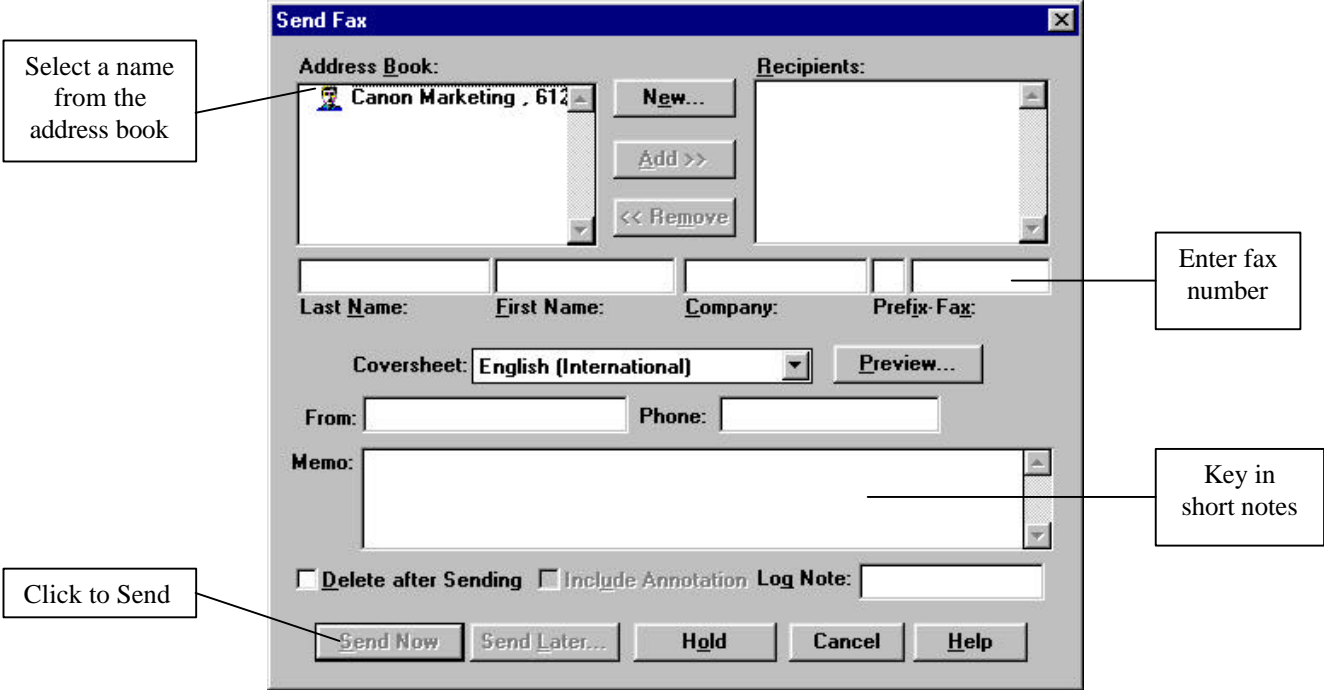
Send Fax

Select a name from the address book

Address Book:

Canon Marketing , 612

New...

Add >>

<< Remove

Recipients:

Enter fax number

Last Name:

First Name:

Company:

Prefix-Fax:

Coversheet: English (International)

Preview...

From:

Phone:

Memo:

Key in short notes

Delete after Sending

Include Annotation

Log Note:

Click to Send

Send Now

Send Later...

Hold

Cancel

Help